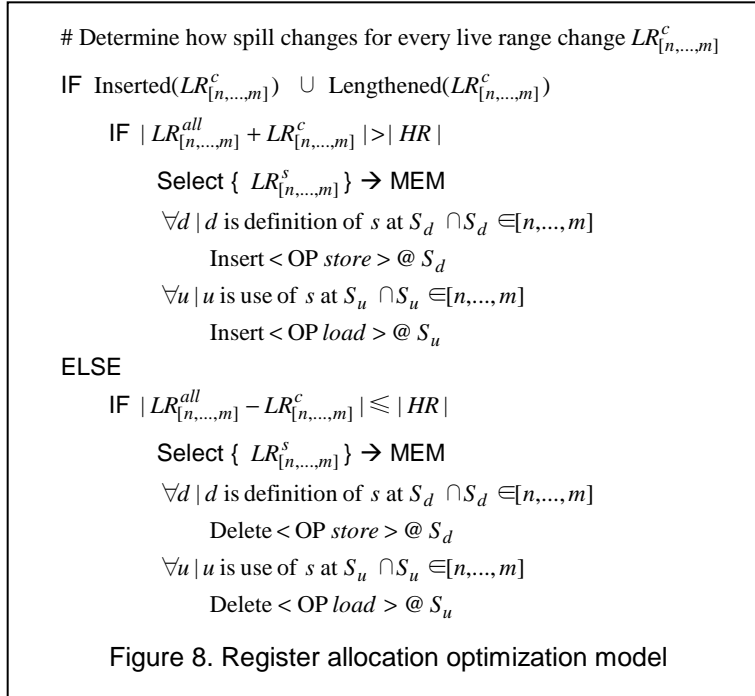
# Determine how spill changes for every live range change $LR^{c}_{[n,...,m]}$

IF Inserted($LR^{c}_{[n,...,m]}$) $\cup$ Lengthened($LR^{c}_{[n,...,m]}$)

IF $|LR^{all}_{[n,...,m]} + LR^{c}_{[n,...,m]}| > |HR|$

Select { $LR^{s}_{[n,...,m]}$ } → MEM

$\forall d \mid d$ is definition of $s$ at $S_d \cap S_d \in [n,...,m]$

Insert < OP *store* > @ $S_d$

$\forall u \mid u$ is use of $s$ at $S_u \cap S_u \in [n,...,m]$

Insert < OP *load* > @ $S_u$

ELSE

IF $|LR^{all}_{[n,...,m]} - LR^{c}_{[n,...,m]}| \leqslant |HR|$

Select { $LR^{s}_{[n,...,m]}$ } → MEM

$\forall d \mid d$ is definition of $s$ at $S_d \cap S_d \in [n,...,m]$

Delete < OP *store* > @ $S_d$

$\forall u \mid u$ is use of $s$ at $S_u \cap S_u \in [n,...,m]$

Delete < OP *load* > @ $S_u$

Figure 8. Register allocation optimization model